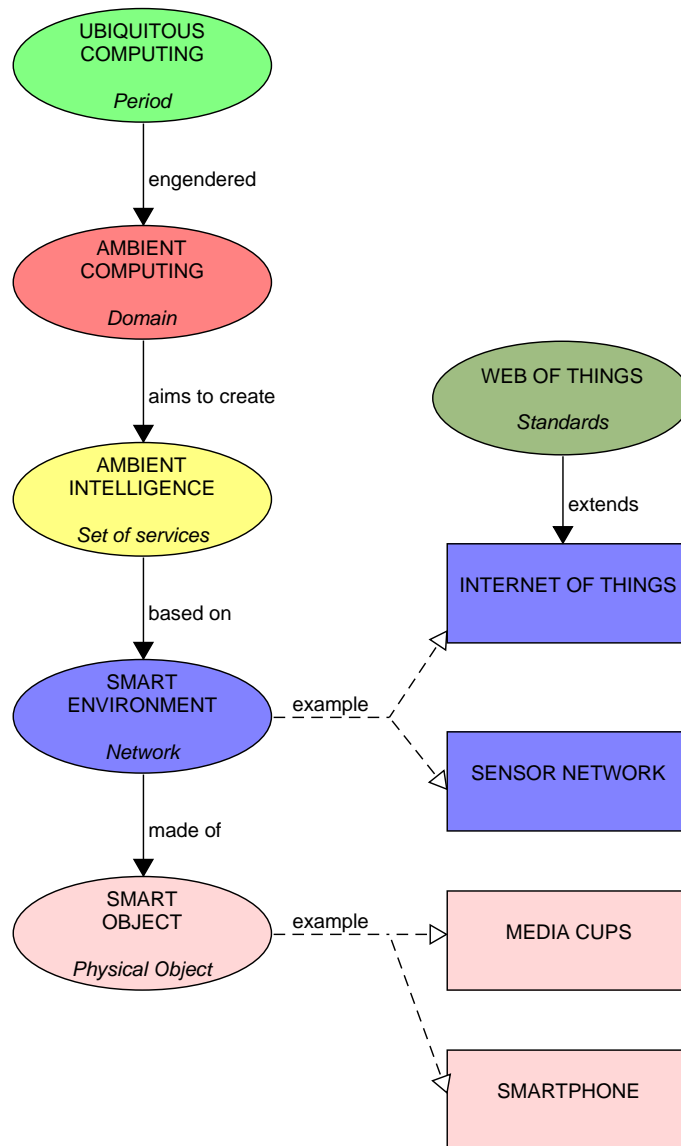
UBIQUITOUS COMPUTING

Period

engendered

AMBIENT COMPUTING

Domain

aims to create

AMBIENT INTELLIGENCE

Set of services

based on

SMART ENVIRONMENT

Network

made of

SMART OBJECT

Physical Object

WEB OF THINGS

Standards

extends

INTERNET OF THINGS

example

SENSOR NETWORK

example

MEDIA CUPS

SMARTPHONE